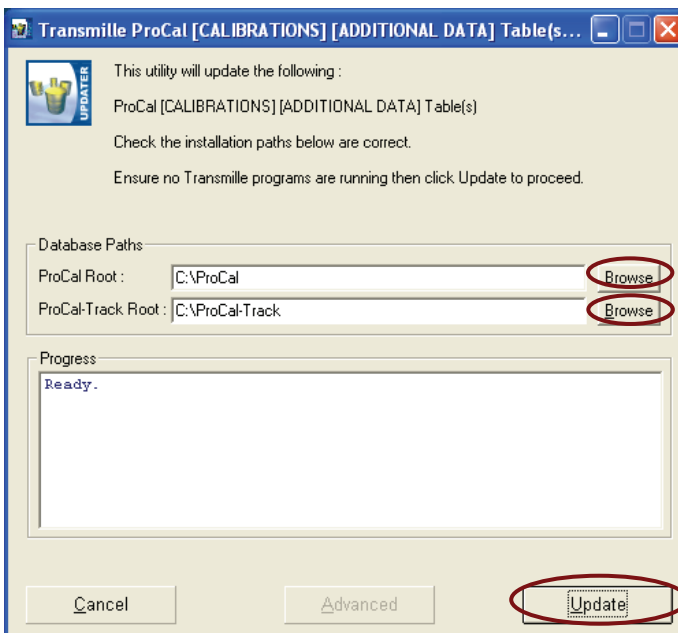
Transmille ProCal [CALIBRATIONS] [ADDITIONAL DATA] Table(s...

UPDATER

This utility will update the following :

ProCal [CALIBRATIONS] [ADDITIONAL DATA] Table(s)

Check the installation paths below are correct.

Ensure no Transmille programs are running then click Update to proceed.

Database Paths

ProCal Root : C:\ProCal Browse

ProCal-Track Root : C:\ProCal-Track Browse

Progress

Ready.

Cancel Advanced Update